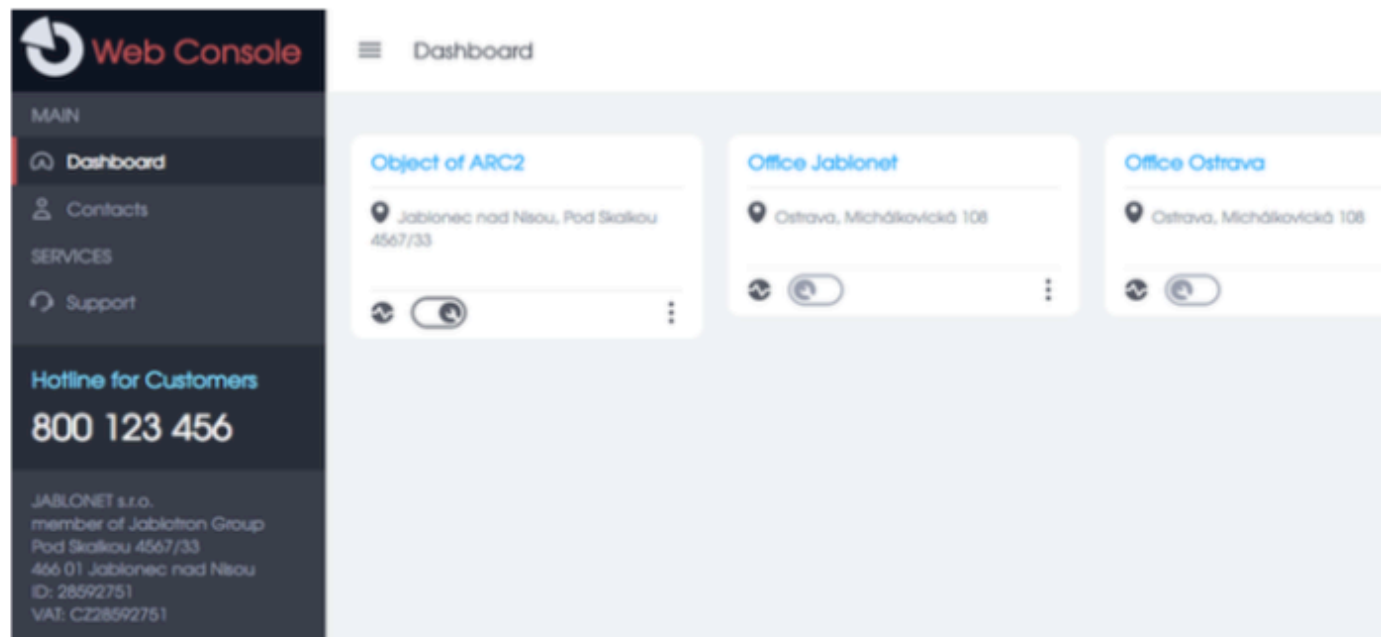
Web Console

MAIN

Dashboard

Contacts

SERVICES

Support

Hotline for Customers

800 123 456

JABLONET s.r.o.
member of Jablotron Group
Pod Skalkou 4567/33
466 01 Jablonec nad Nisou
ID: 28592751
VAT: CZ28592751

Dashboard

Object of ARC2

Jablonec nad Nisou, Pod Skalkou 4567/33

Office Jablonet

Ostrava, Michálkovická 108

Office Ostrava

Ostrava, Michálkovická 108